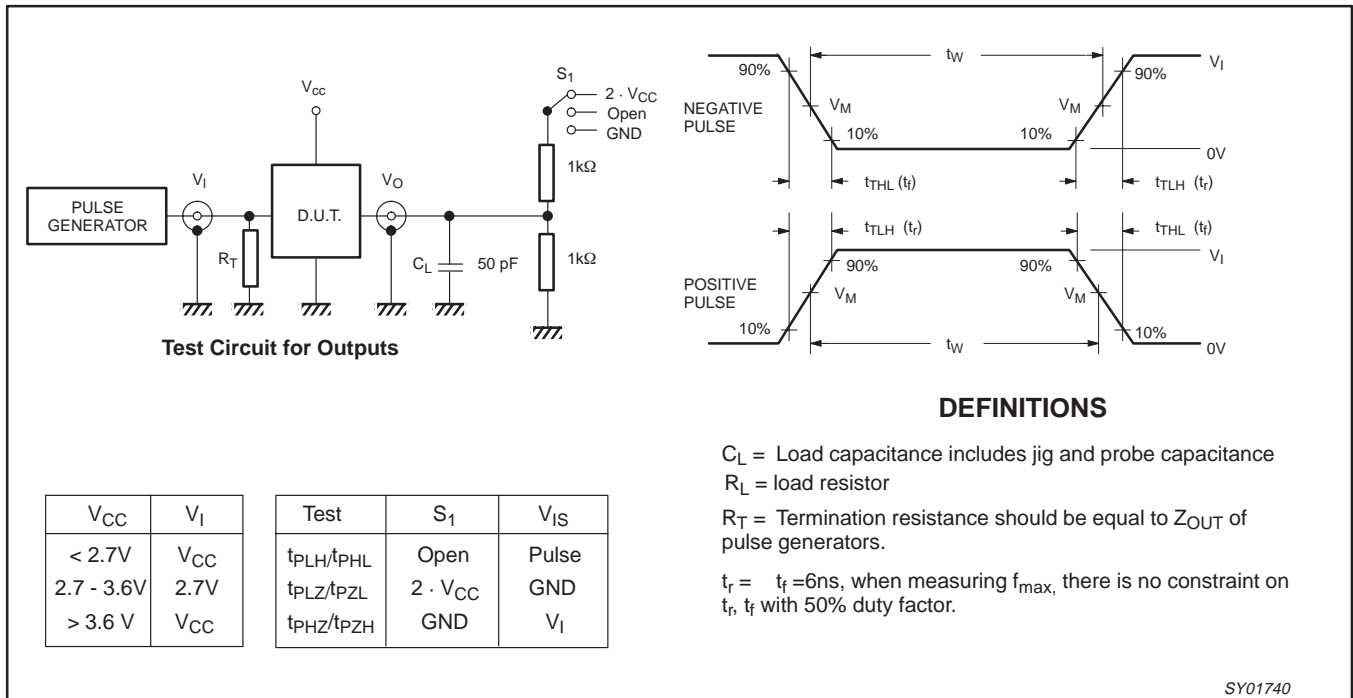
$V_{cc}$

$S_1$

$2 \cdot V_{CC}$
Open
GND

$1k\Omega$

PULSE GENERATOR

$V_I$

D.U.T.

$V_O$

$R_T$

$C_L$

50 pF

$1k\Omega$

**Test Circuit for Outputs**

NEGATIVE PULSE

$t_W$

90%

$V_M$

10%

10%

$V_M$

90%

$V_I$

0V

$t_{THL}$ $(t_f)$

$t_{TLH}$ $(t_r)$

$t_{TLH}$ $(t_r)$

$t_{THL}$ $(t_f)$

POSITIVE PULSE

90%

90%

$V_I$

$V_M$

$V_M$

10%

10%

$t_W$

0V

**DEFINITIONS**

$C_L$ = Load capacitance includes jig and probe capacitance

$R_L$ = load resistor

$R_T$ = Termination resistance should be equal to $Z_{OUT}$ of pulse generators.

$t_r$ = $t_f$ =6ns, when measuring $f_{max,}$ there is no constraint on $t_r$, $t_f$ with 50% duty factor.

| $V_{CC}$ | $V_I$ |
|---|---|
| < 2.7V | $V_{CC}$ |
| 2.7 - 3.6V | 2.7V |
| > 3.6 V | $V_{CC}$ |

| Test | $S_1$ | $V_{IS}$ |
|---|---|---|
| $t_{PLH}/t_{PHL}$ | Open | Pulse |
| $t_{PLZ}/t_{PZL}$ | $2 \cdot V_{CC}$ | GND |
| $t_{PHZ}/t_{PZH}$ | GND | $V_I$ |

SY01740